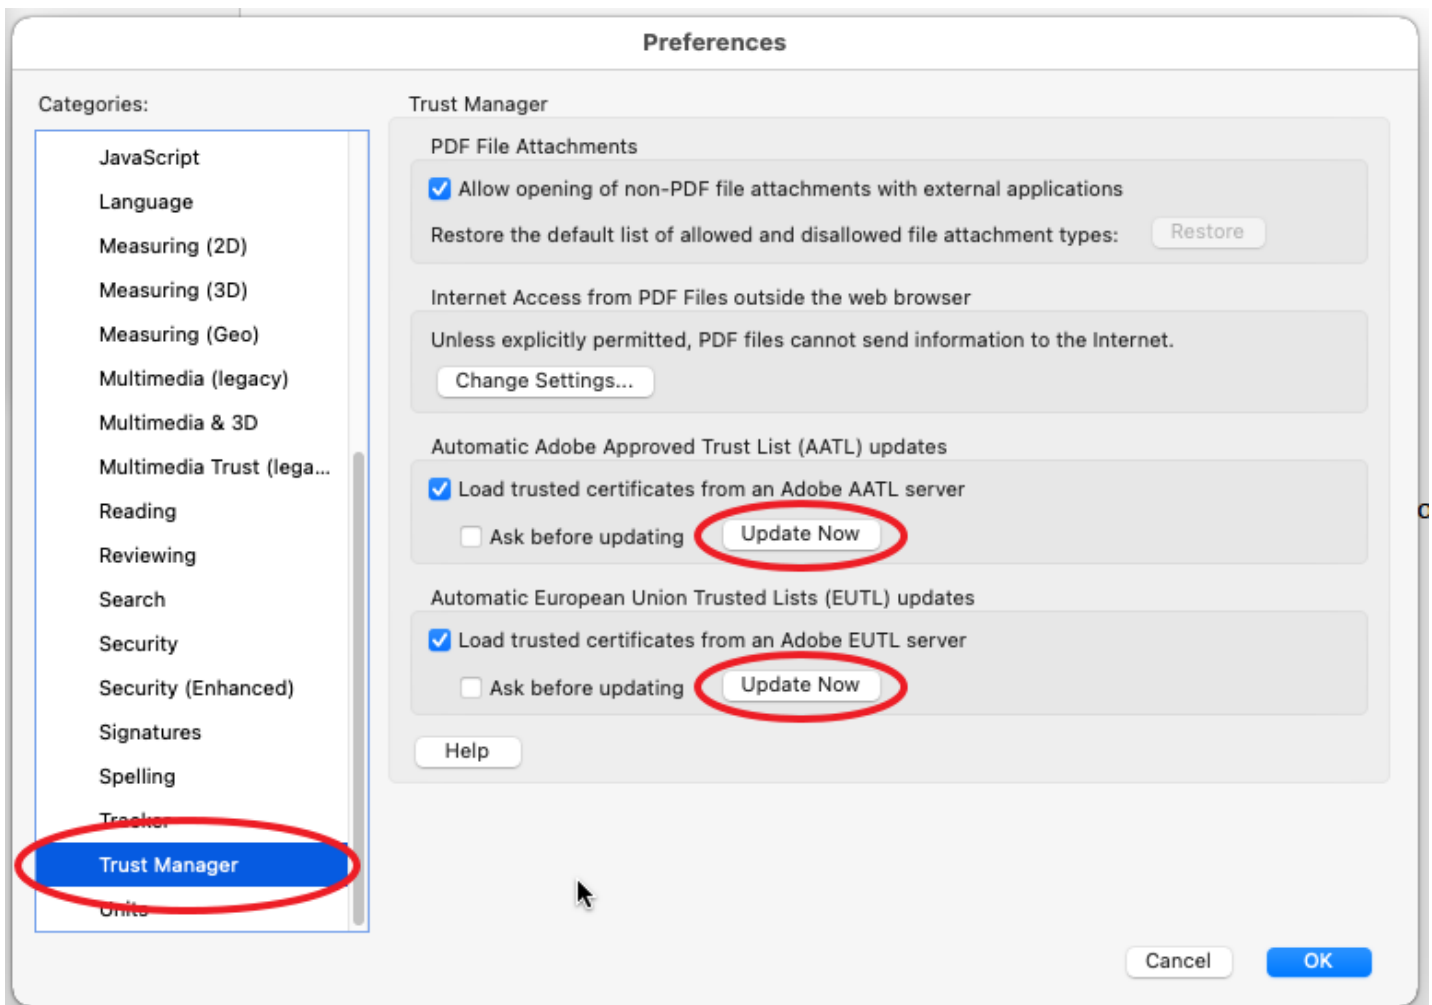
Preferences

Categories:

JavaScript
Language
Measuring (2D)
Measuring (3D)
Measuring (Geo)
Multimedia (legacy)
Multimedia & 3D
Multimedia Trust (lega...
Reading
Reviewing
Search
Security
Security (Enhanced)
Signatures
Spelling
Tracker
Trust Manager
Units

Trust Manager

PDF File Attachments

Allow opening of non-PDF file attachments with external applications

Restore the default list of allowed and disallowed file attachment types: Restore

Internet Access from PDF Files outside the web browser

Unless explicitly permitted, PDF files cannot send information to the Internet.

Change Settings...

Automatic Adobe Approved Trust List (AATL) updates

Load trusted certificates from an Adobe AATL server

Ask before updating Update Now

Automatic European Union Trusted Lists (EUTL) updates

Load trusted certificates from an Adobe EUTL server

Ask before updating Update Now

Help

Cancel OK